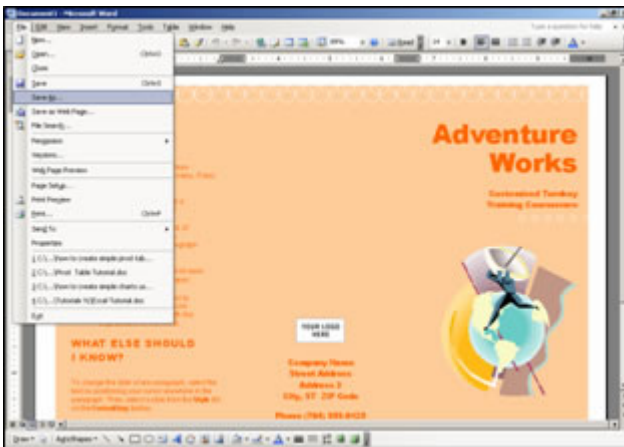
Document1 - Microsoft Word

File Edit View Insert Format Tools Table Window Help

Type a question for help

New...
Open... Ctrl+O
Close
Save Ctrl+S
Save As...
Save as Web Page...
File Search...
Permission
Versions...
Web Page Preview
Page Setup...
Print Preview
Print... Ctrl+P
Send To
Properties
1 C:\...\How to create simple pivot tab...
2 C:\...\Pivot Table Tutorial.doc
3 C:\...\How to create simple charts us...
4 C:\...\Tutorials %\Excel Tutorial.doc
Exit

Adventure Works

Customized Turnkey Training Courseware

WHAT ELSE SHOULD I KNOW?

YOUR LOGO HERE

Company Name
Street Address
Address 2
City, ST ZIP Code

Phone (704) 555-0123

Draw AutoShapes